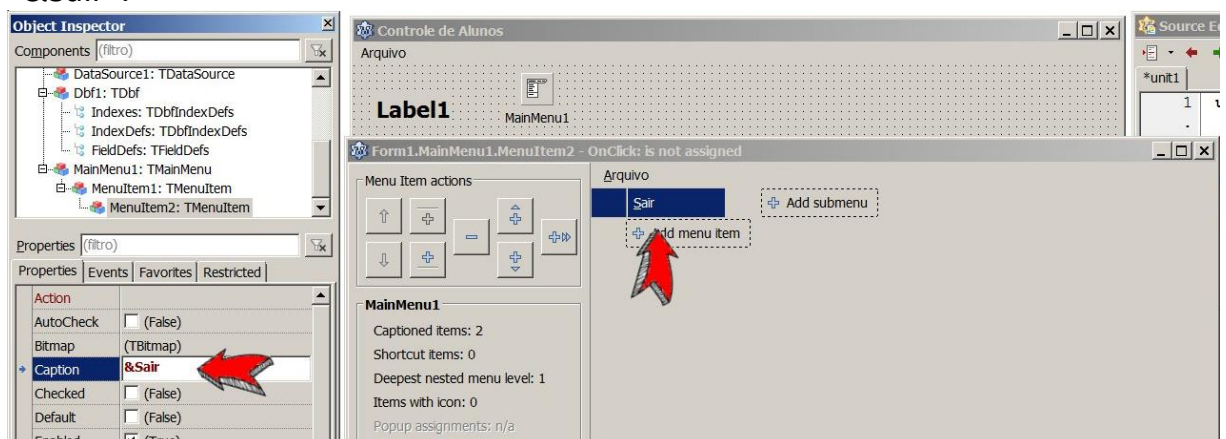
Object Inspector
Components (filtro)
DataSource1: TDataSource
Dbf1: TDbf
Indexes: TDbfIndexDefs
IndexDefs: TDbfIndexDefs
FieldDefs: TDbfFieldDefs
MainMenu1: TMainMenu
MenuItem1: TMenuItem
MenuItem2: TMenuItem
Properties (filtro)
Properties | Events | Favorites | Restricted

| | |
|---|---|
| Action | |
| AutoCheck | (False) |
| Bitmap | (TBitmap) |
| Caption | &Sair |
| Checked | (False) |
| Default | (False) |
| Enabled | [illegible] |

Controle de Alunos
Arquivo
Label1
MainMenu1

Form1.MainMenu1.MenuItem2 - OnClick: is not assigned
Menu Item actions
Arquivo
Sair
Add submenu
Add menu item
MainMenu1
Captioned items: 2
Shortcut items: 0
Deepest nested menu level: 1
Items with icon: 0
Popup assignments: n/a

Source E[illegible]
*unit1
1